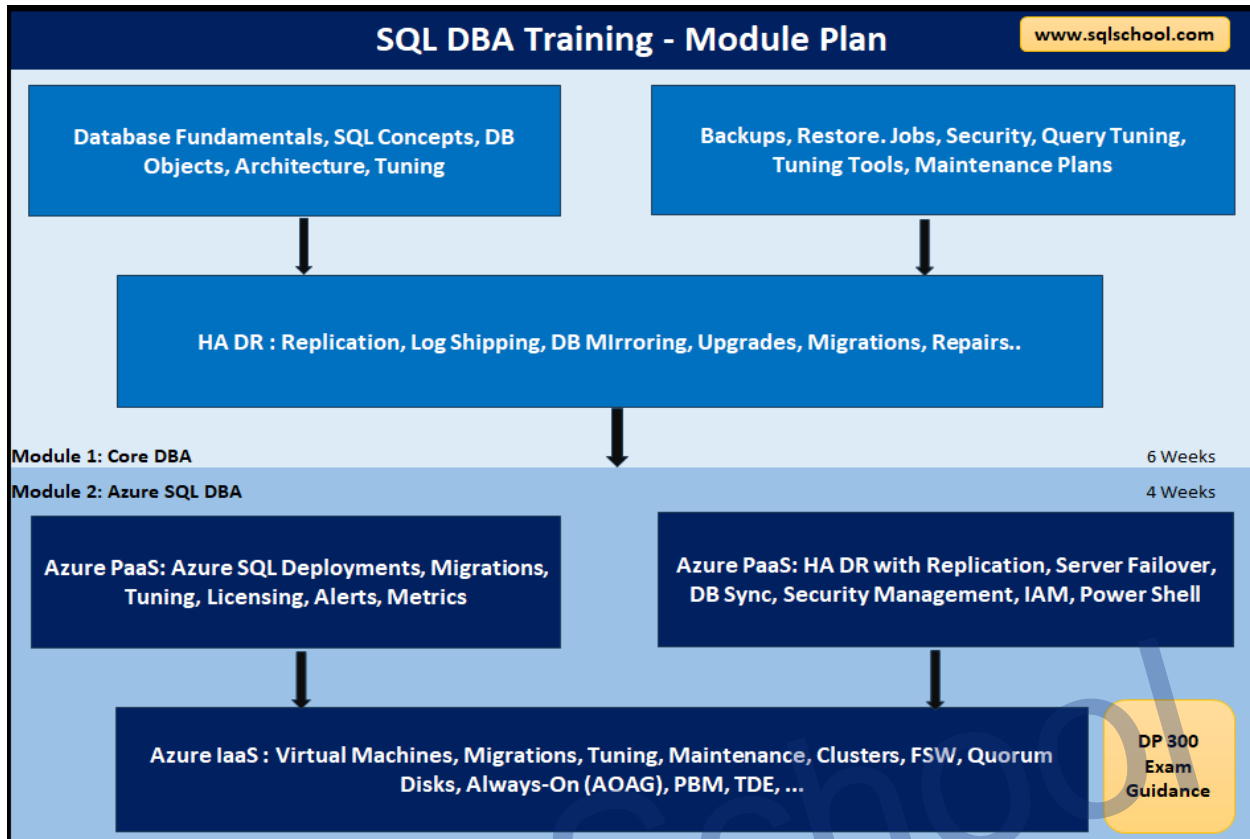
SQL DBA Training - Module Plan

www.sqlschool.com

Database Fundamentals, SQL Concepts, DB Objects, Architecture, Tuning

Backups, Restore. Jobs, Security, Query Tuning, Tuning Tools, Maintenance Plans

HA DR : Replication, Log Shipping, DB MIrroring, Upgrades, Migrations, Repairs..

Module 1: Core DBA

6 Weeks

Module 2: Azure SQL DBA

4 Weeks

Azure PaaS: Azure SQL Deployments, Migrations, Tuning, Licensing, Alerts, Metrics

Azure PaaS: HA DR with Replication, Server Failover, DB Sync, Security Management, IAM, Power Shell

Azure IaaS : Virtual Machines, Migrations, Tuning, Maintenance, Clusters, FSW, Quorum Disks, Always-On (AOAG), PBM, TDE, ...

DP 300 Exam Guidance